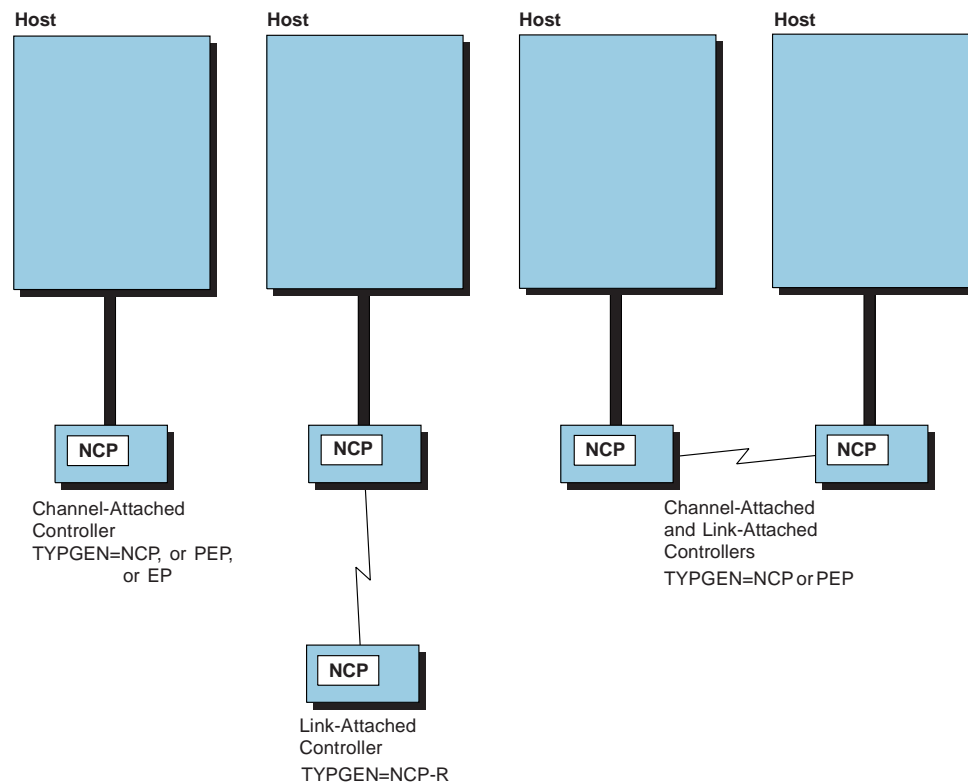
Host

Host

Host

Host

NCP

Channel-Attached Controller TYPGEN=NCP, or PEP, or EP

NCP

NCP

Link-Attached Controller TYPGEN=NCP-R

NCP

NCP

Channel-Attached and Link-Attached Controllers TYPGEN=NCP or PEP